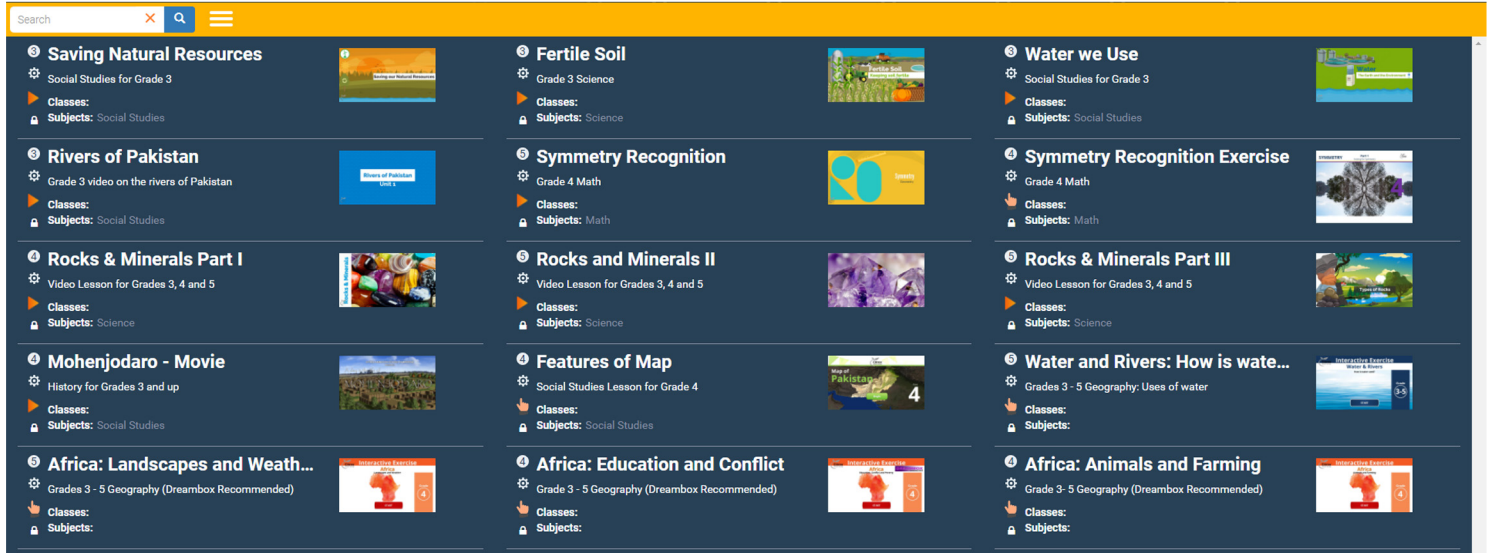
Search

3 Saving Natural Resources
Social Studies for Grade 3
Classes:
Subjects: Social Studies

Saving our Natural Resources

3 Fertile Soil
Grade 3 Science
Classes:
Subjects: Science

Fertile Soil

3 Water we Use
Social Studies for Grade 3
Classes:
Subjects: Social Studies

3 Rivers of Pakistan
Grade 3 video on the rivers of Pakistan
Classes:
Subjects: Social Studies

Rivers of Pakistan
Unit 1

5 Symmetry Recognition
Grade 4 Math
Classes:
Subjects: Math

4 Symmetry Recognition Exercise
Grade 4 Math
Classes:
Subjects: Math

SYMMETRY

4 Rocks & Minerals Part I
Video Lesson for Grades 3, 4 and 5
Classes:
Subjects: Science

Rocks & Minerals

5 Rocks and Minerals II
Video Lesson for Grades 3, 4 and 5
Classes:
Subjects: Science

5 Rocks & Minerals Part III
Video Lesson for Grades 3, 4 and 5
Classes:
Subjects: Science

Types of Rocks

4 Mohenjodaro - Movie
History for Grades 3 and up
Classes:
Subjects: Social Studies

4 Features of Map
Social Studies Lesson for Grade 4
Classes:
Subjects: Social Studies

Map of Pakistan
4

5 Water and Rivers: How is wate...
Grades 3 - 5 Geography: Uses of water
Classes:
Subjects:

Interactive Exercise
Water & Rivers
3-5

5 Africa: Landscapes and Weath...
Grades 3 - 5 Geography (Dreambox Recommended)
Classes:
Subjects:

Interactive Exercise
Africa
4

4 Africa: Education and Conflict
Grade 3 - 5 Geography (Dreambox Recommended)
Classes:
Subjects:

Interactive Exercise
Africa
4

4 Africa: Animals and Farming
Grade 3- 5 Geography (Dreambox Recommended)
Classes:
Subjects:

Interactive Exercise
Africa
4